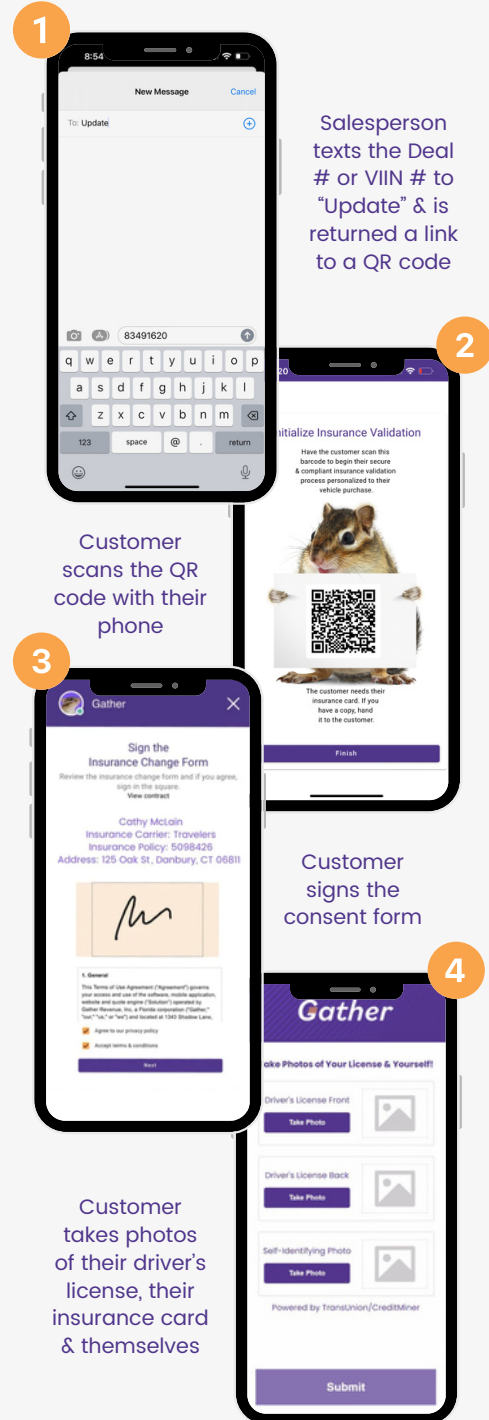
1

8:54

New Message

Cancel

To: Update

83491620

q w e r t y u i o p

a s d f g h j k l

z x c v b n m

123 space @ . return

Salesperson texts the Deal # or VIIN # to "Update" & is returned a link to a QR code

2

Initialize Insurance Validation

Have the customer scan this barcode to begin their secure & compliant insurance validation process personalized to their vehicle purchase.

The customer needs their insurance card. If you have a copy, hand it to the customer.

Finish

Customer scans the QR code with their phone

3

Gather

Sign the Insurance Change Form

Review the insurance change form and if you agree, sign in the square.

View contract

Cathy McLain
Insurance Carrier: Travelers
Insurance Policy: 5098426
Address: 125 Oak St, Danbury, CT 06811

1. General

This Terms of Use Agreement ("Agreement") governs your access and use of the software, mobile application, website and quote engine ("Solution") operated by Gather Revenue, Inc, a Florida corporation ("Gather," "we," "us," or "our") and located at 1343 Shadow Lane,

Agree to our privacy policy

Accept terms & conditions

Next

Customer signs the consent form

4

Gather

Take Photos of Your License & Yourself!

Driver's License Front

Take Photo

Driver's License Back

Take Photo

Self-Identifying Photo

Take Photo

Powered by TransUnion/CreditMiner

Submit

Customer takes photos of their driver's license, their insurance card & themselves